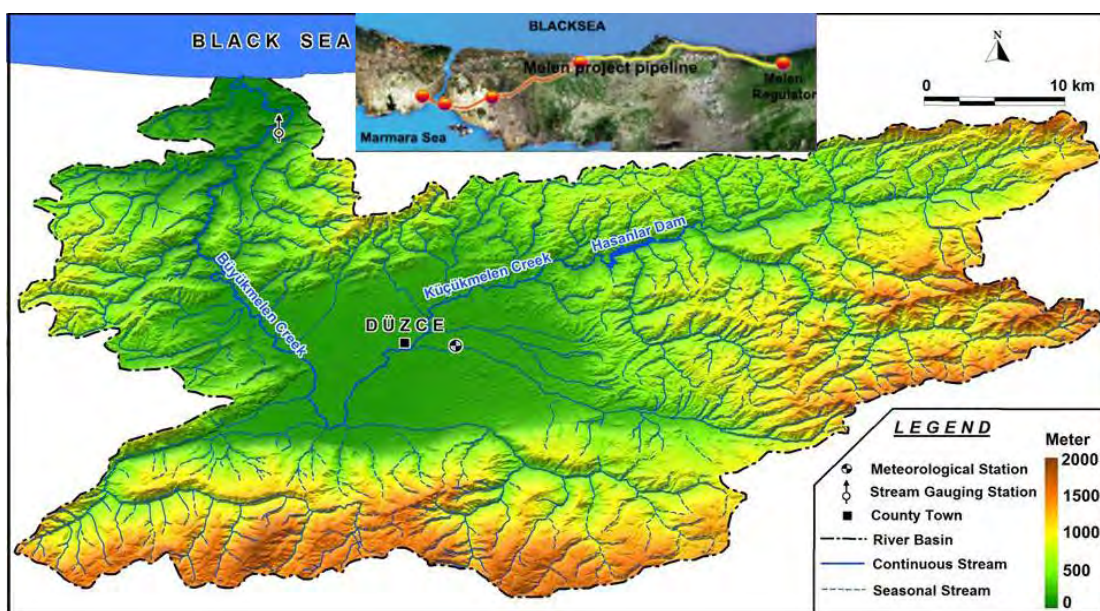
BLACK SEA

BLACKSEA

Melen project pipeline

Marmara Sea

Melen Regulator

N

0

10 km

Büyükmelen Creek

Küçükmelen Creek

Hasanlar Dam

DÜZCE

LEGEND

Meteorological Station

Stream Gauging Station

County Town

River Basin

Continuous Stream

Seasonal Stream

Meter

2000

1500

1000

500

0